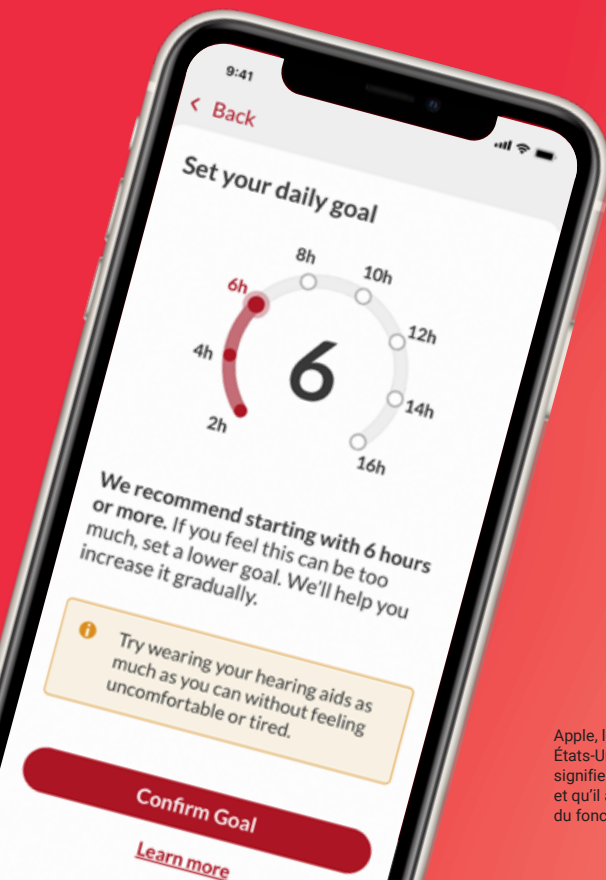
9:41

< Back

Set your daily goal

8h
10h
6h
12h
4h
6
14h
2h
16h

We recommend starting with 6 hours or more. If you feel this can be too much, set a lower goal. We'll help you increase it gradually.

Try wearing your hearing aids as much as you can without feeling uncomfortable or tired.

Confirm Goal

Learn more

Apple, l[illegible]
États-U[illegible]
signifie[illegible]
et qu'il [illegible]
du fonc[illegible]